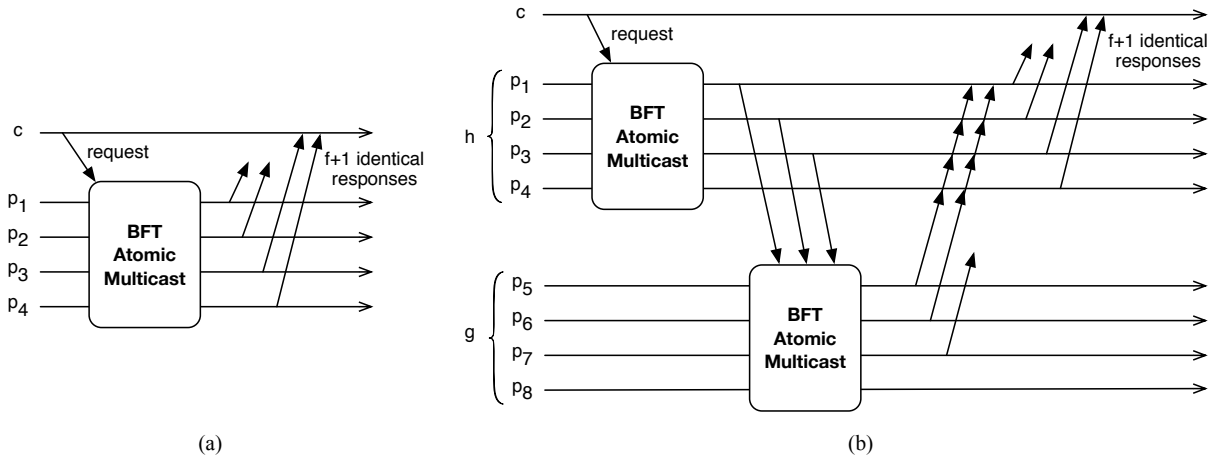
c

request

f+1 identical responses

$p_1$

$p_2$

$p_3$

$p_4$

BFT Atomic Multicast

(a)

c

request

f+1 identical responses

h

$p_1$

$p_2$

$p_3$

$p_4$

BFT Atomic Multicast

g

$p_5$

$p_6$

$p_7$

$p_8$

BFT Atomic Multicast

(b)